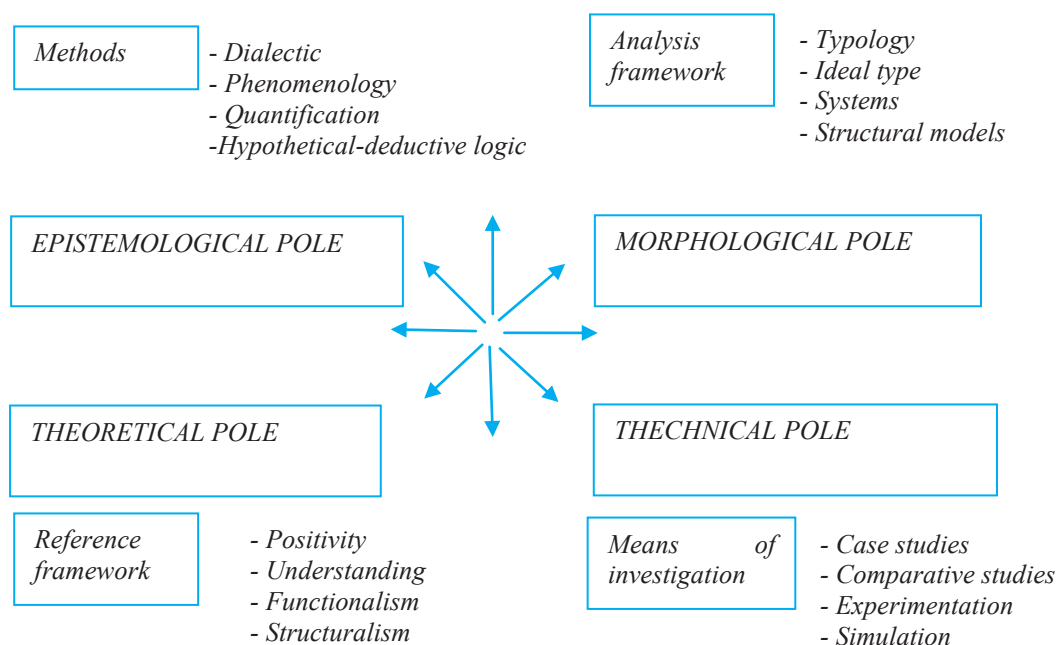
Methods

- Dialectic
- Phenomenology
- Quantification
-Hypothetical-deductive logic

Analysis framework

- Typology
- Ideal type
- Systems
- Structural models

EPISTEMOLOGICAL POLE

MORPHOLOGICAL POLE

THEORETICAL POLE

THECHNICAL POLE

Reference framework

- Positivity
- Understanding
- Functionalism
- Structuralism

Means of investigation

- Case studies
- Comparative studies
- Experimentation
- Simulation